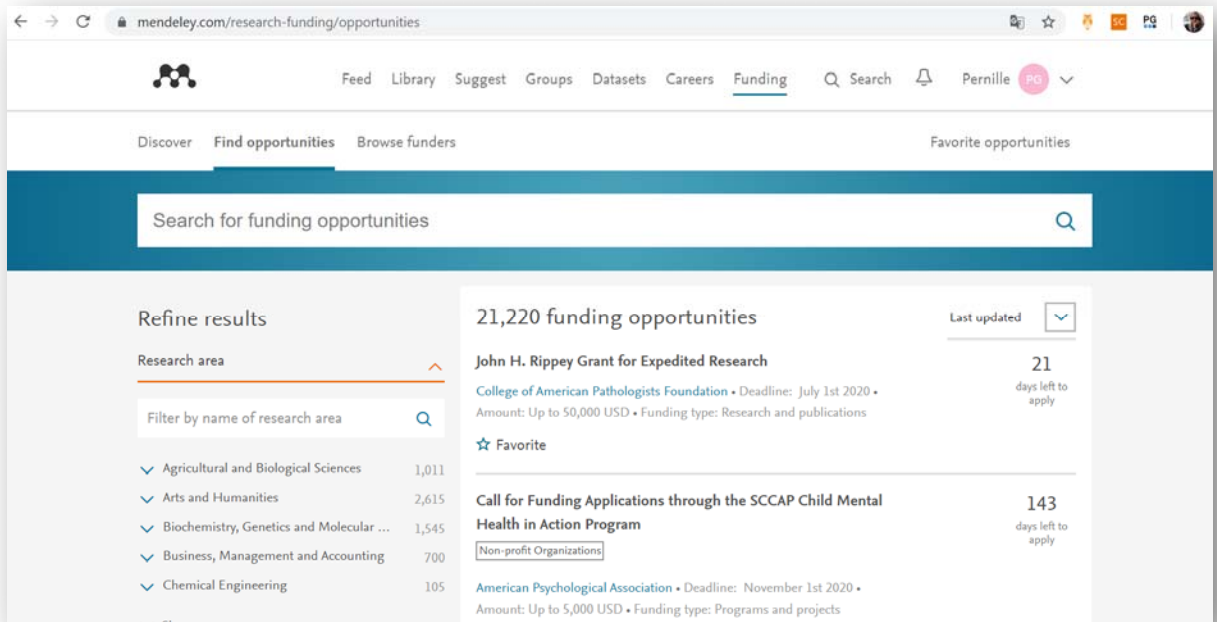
mendeley.com/research-funding/opportunities

SC PG

Feed Library Suggest Groups Datasets Careers Funding Search Pernille PG

Discover Find opportunities Browse funders Favorite opportunities

Search for funding opportunities

Refine results

Research area

Filter by name of research area

Agricultural and Biological Sciences 1,011
Arts and Humanities 2,615
Biochemistry, Genetics and Molecular ... 1,545
Business, Management and Accounting 700
Chemical Engineering 105

21,220 funding opportunities

Last updated

John H. Rippey Grant for Expedited Research

College of American Pathologists Foundation • Deadline: July 1st 2020 • Amount: Up to 50,000 USD • Funding type: Research and publications

21 days left to apply

Favorite

Call for Funding Applications through the SCCAP Child Mental Health in Action Program

Non-profit Organizations

143 days left to apply

American Psychological Association • Deadline: November 1st 2020 • Amount: Up to 5,000 USD • Funding type: Programs and projects